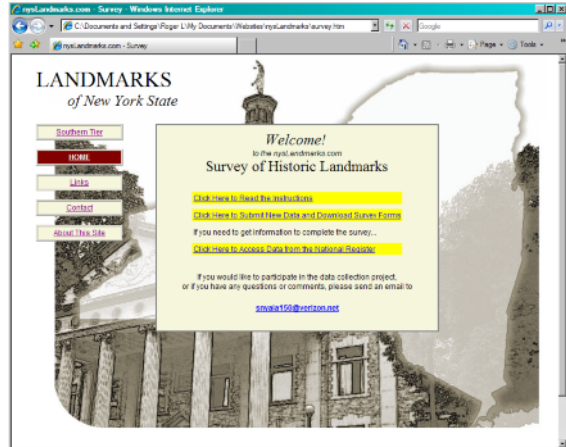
nysLandmarks.com - Survey - Windows Internet Explorer

C:\Documents and Settings\Roger L\My Documents\Websites\nysLandmarks\survey.htm

Google

nysLandmarks.com - Survey

Page · Tools ·

LANDMARKS
of New York State

Southern Tier

HOME

Links

Contact

About This Site

Welcome!
to the nysLandmarks.com
Survey of Historic Landmarks

Click Here to Read the Instructions

Click Here to Submit New Data and Download Survey Forms

If you need to get information to complete the survey...

Click Here to Access Data from the National Register

If you would like to participate in the data collection project, or if you have any questions or comments, please send an email to

smyala159@verizon.net